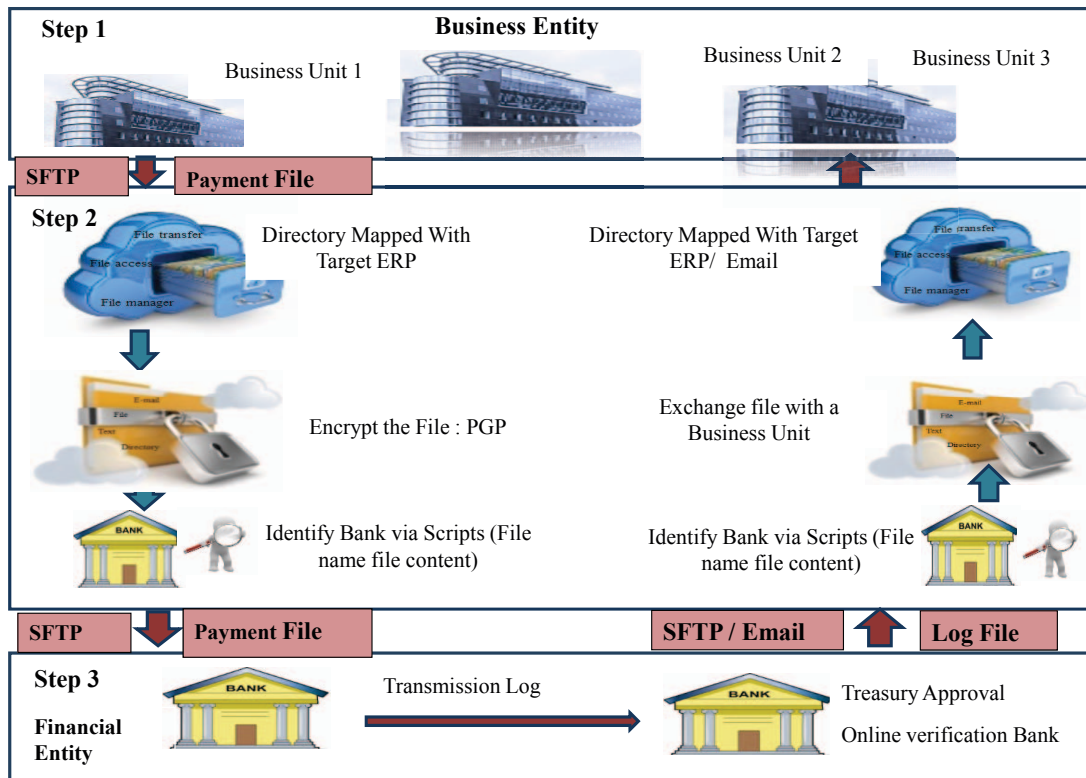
Step 1

Business Entity

Business Unit 1

Business Unit 2

Business Unit 3

SFTP

Payment File

Step 2

File transfer

File access

File manager

Directory Mapped With Target ERP

Directory Mapped With Target ERP/ Email

File transfer

File access

File manager

E-mail

File

Text

Directory

Encrypt the File : PGP

Exchange file with a Business Unit

E-mail

File

Text

Directory

BANK

Identify Bank via Scripts (File name file content)

Identify Bank via Scripts (File name file content)

BANK

SFTP

Payment File

SFTP / Email

Log File

Step 3

Financial Entity

BANK

Transmission Log

BANK

Treasury Approval

Online verification Bank